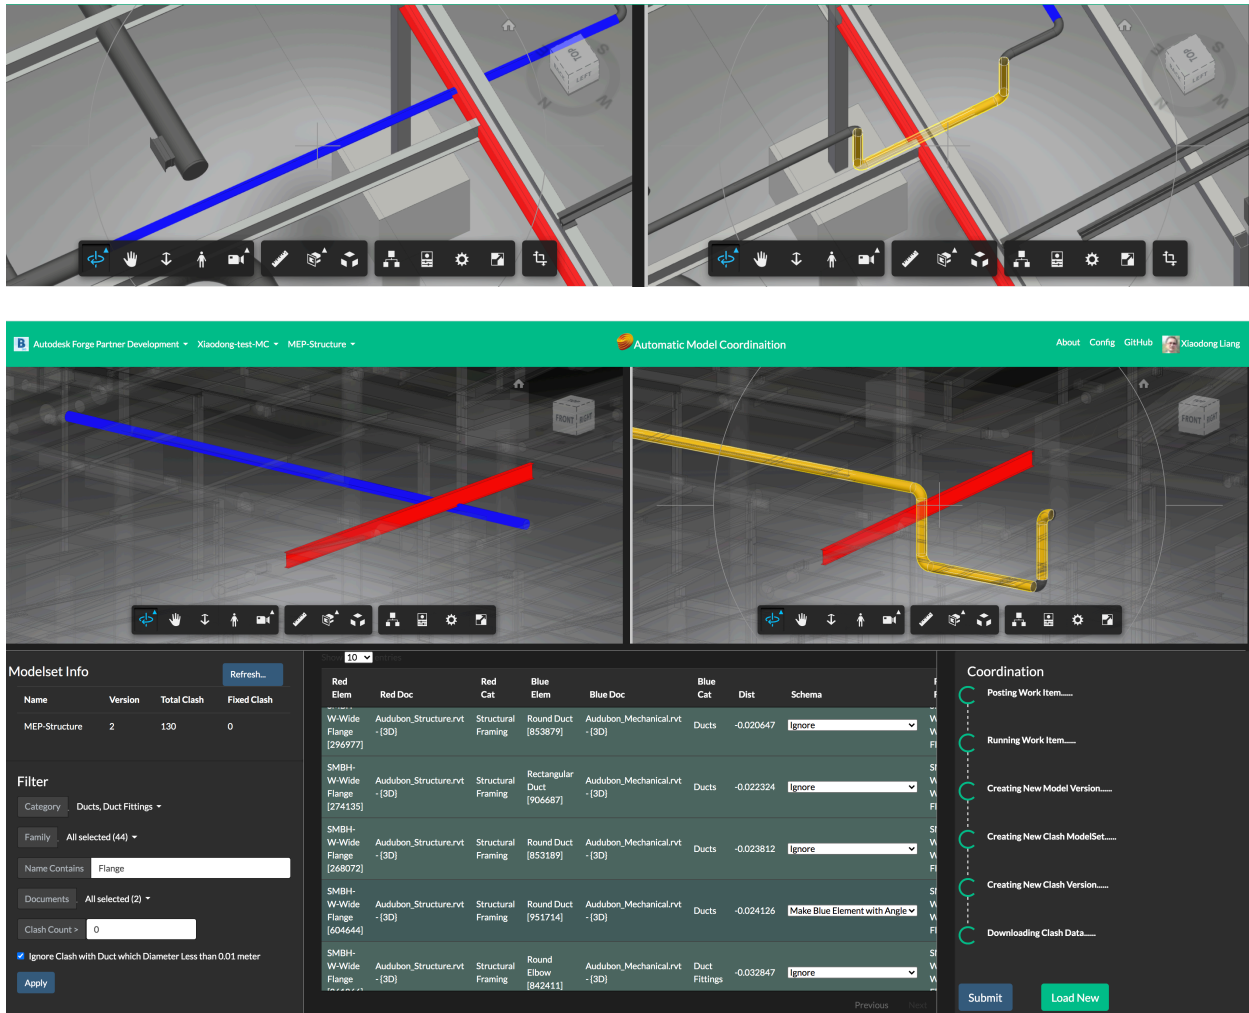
TOP LEFT

TOP LEFT

Autodesk Forge Partner Development ▾ Xiaodong-test-MC ▾ MEP-Structure ▾

Automatic Model Coordinaition

About Config GitHub Xiaodong Liang

FRONT RIGHT

FRONT RIGHT

Modelset Info

Refresh...

| Name | Version | Total Clash | Fixed Clash |
|---|---|---|---|
| MEP-Structure | 2 | 130 | 0 |

Filter

Category Ducts, Duct Fittings ▾

Family All selected (44) ▾

Name Contains Flange

Documents All selected (2) ▾

Clash Count > 0

Ignore Clash with Duct which Diameter Less than 0.01 meter

Apply

Show 10 entries

| Red Elem | Red Doc | Red Cat | Blue Elem | Blue Doc | Blue Cat | Dist | Schema |
|---|---|---|---|---|---|---|---|
| W-Wide Flange [296977] | Audubon_Structure.rvt - [3D] | Structural Framing | Round Duct [853879] | Audubon_Mechanical.rvt - [3D] | Ducts | -0.020647 | Ignore |
| SMBH-W-Wide Flange [274135] | Audubon_Structure.rvt - [3D] | Structural Framing | Rectangular Duct [906687] | Audubon_Mechanical.rvt - [3D] | Ducts | -0.022324 | Ignore |
| SMBH-W-Wide Flange [268072] | Audubon_Structure.rvt - [3D] | Structural Framing | Round Duct [853189] | Audubon_Mechanical.rvt - [3D] | Ducts | -0.023812 | Ignore |
| SMBH-W-Wide Flange [604644] | Audubon_Structure.rvt - [3D] | Structural Framing | Round Duct [951714] | Audubon_Mechanical.rvt - [3D] | Ducts | -0.024126 | Make Blue Element with Angle |
| SMBH-W-Wide Flange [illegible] | Audubon_Structure.rvt - [3D] | Structural Framing | Round Elbow [842411] | Audubon_Mechanical.rvt - [3D] | Duct Fittings | -0.032847 | Ignore |

Previous Next

Coordination

Posting Work Item......

Running Work Item......

Creating New Model Version......

Creating New Clash ModelSet......

Creating New Clash Version......

Downloading Clash Data......

Submit

Load New